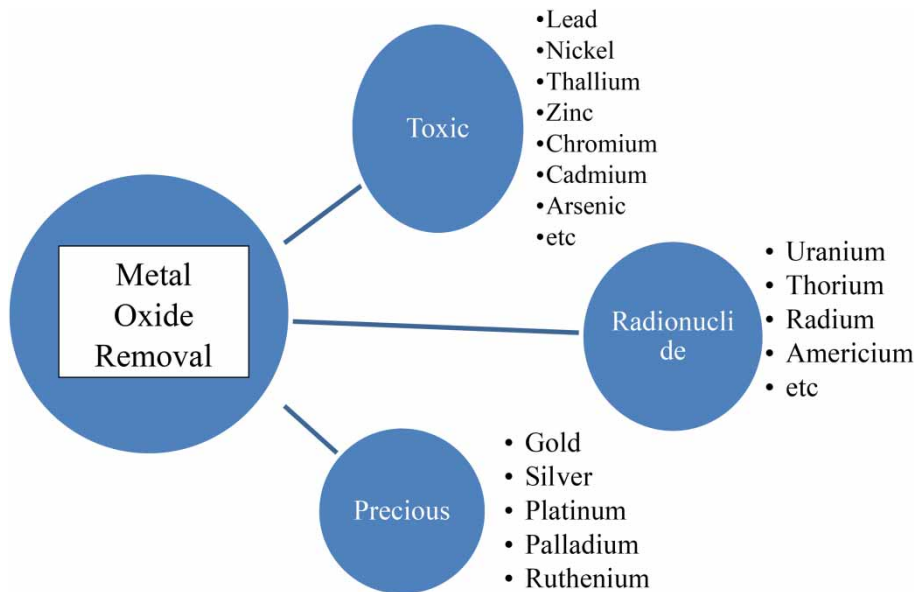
Metal Oxide Removal

Toxic

•Lead
•Nickel
•Thallium
•Zinc
•Chromium
•Cadmium
•Arsenic
•etc

Radionuclide

• Uranium
• Thorium
• Radium
• Americium
• etc

Precious

• Gold
• Silver
• Platinum
• Palladium
• Ruthenium